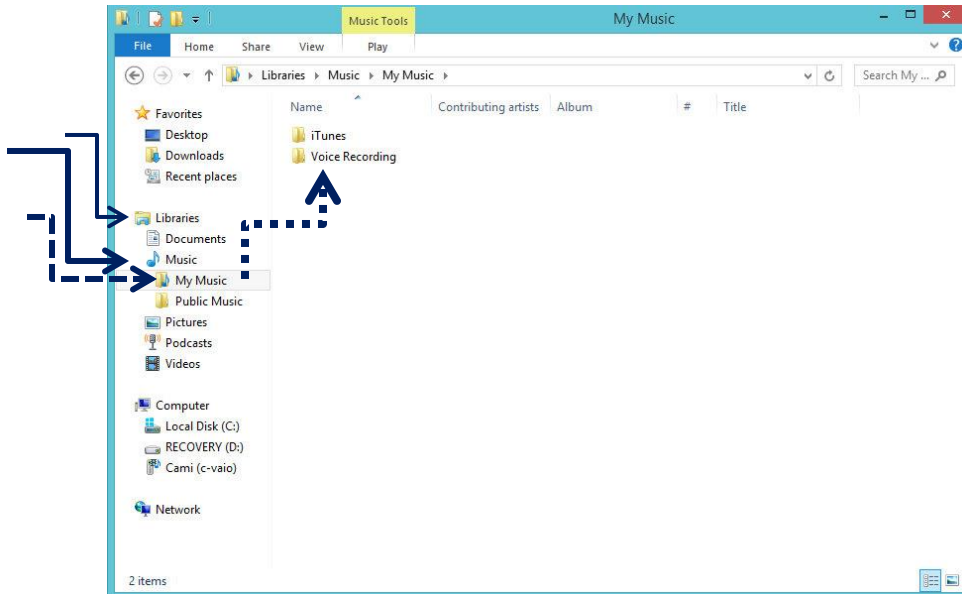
Music Tools

My Music

File Home Share View Play

Libraries ▸ Music ▸ My Music ▸

Search My ...

Favorites
Desktop
Downloads
Recent places

Libraries
Documents
Music
My Music
Public Music
Pictures
Podcasts
Videos

Computer
Local Disk (C:)
RECOVERY (D:)
Cami (c-vaio)

Network

| Name | Contributing artists | Album | # | Title |
|---|---|---|---|---|
| iTunes | | | | |
| Voice Recording | | | | |

2 items